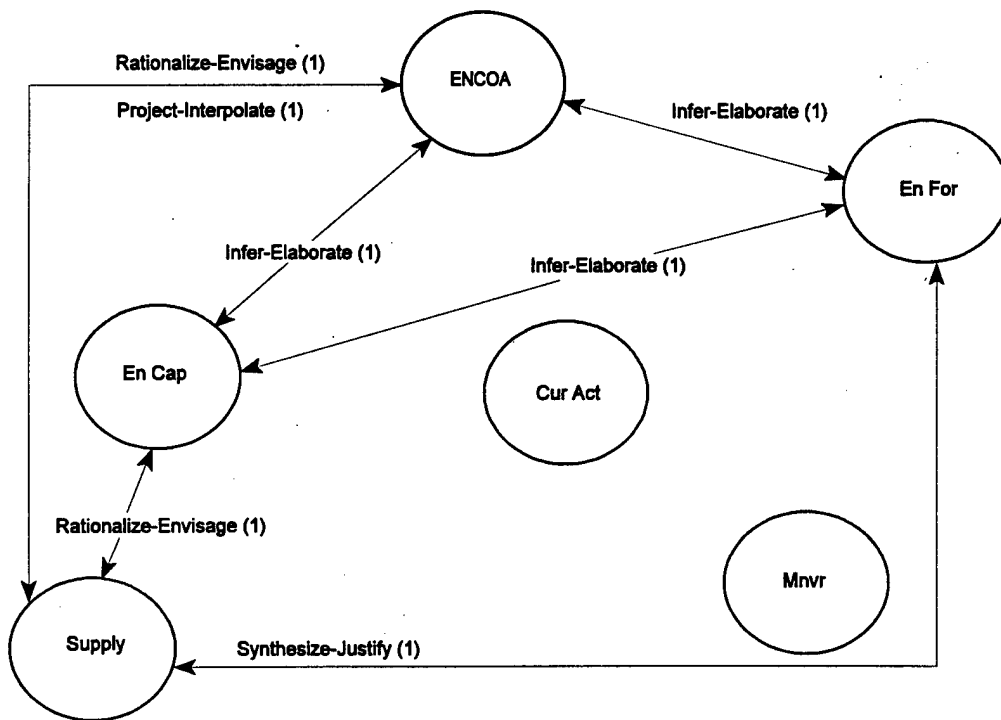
Rationalize-Envisage (1)

ENCOA

Project-Interpolate (1)

Infer-Elaborate (1)

En For

Infer-Elaborate (1)

Infer-Elaborate (1)

En Cap

Cur Act

Rationalize-Envisage (1)

Mnvr

Supply

Synthesize-Justify (1)